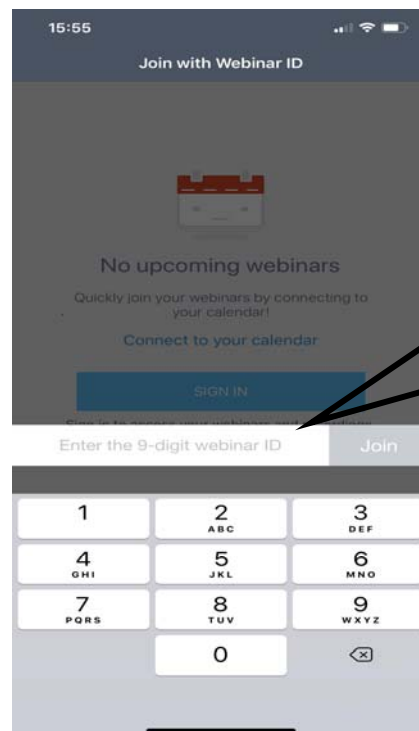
15:55

Join with Webinar ID

No upcoming webinars

Quickly join your webinars by connecting to your calendar!

Connect to your calendar

SIGN IN

Sign in to access your webinars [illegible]

Enter the 9-digit webinar ID

Join

1

2
ABC

3
DEF

4
GHI

5
JKL

6
MNO

7
PQRS

8
TUV

9
WXYZ

0